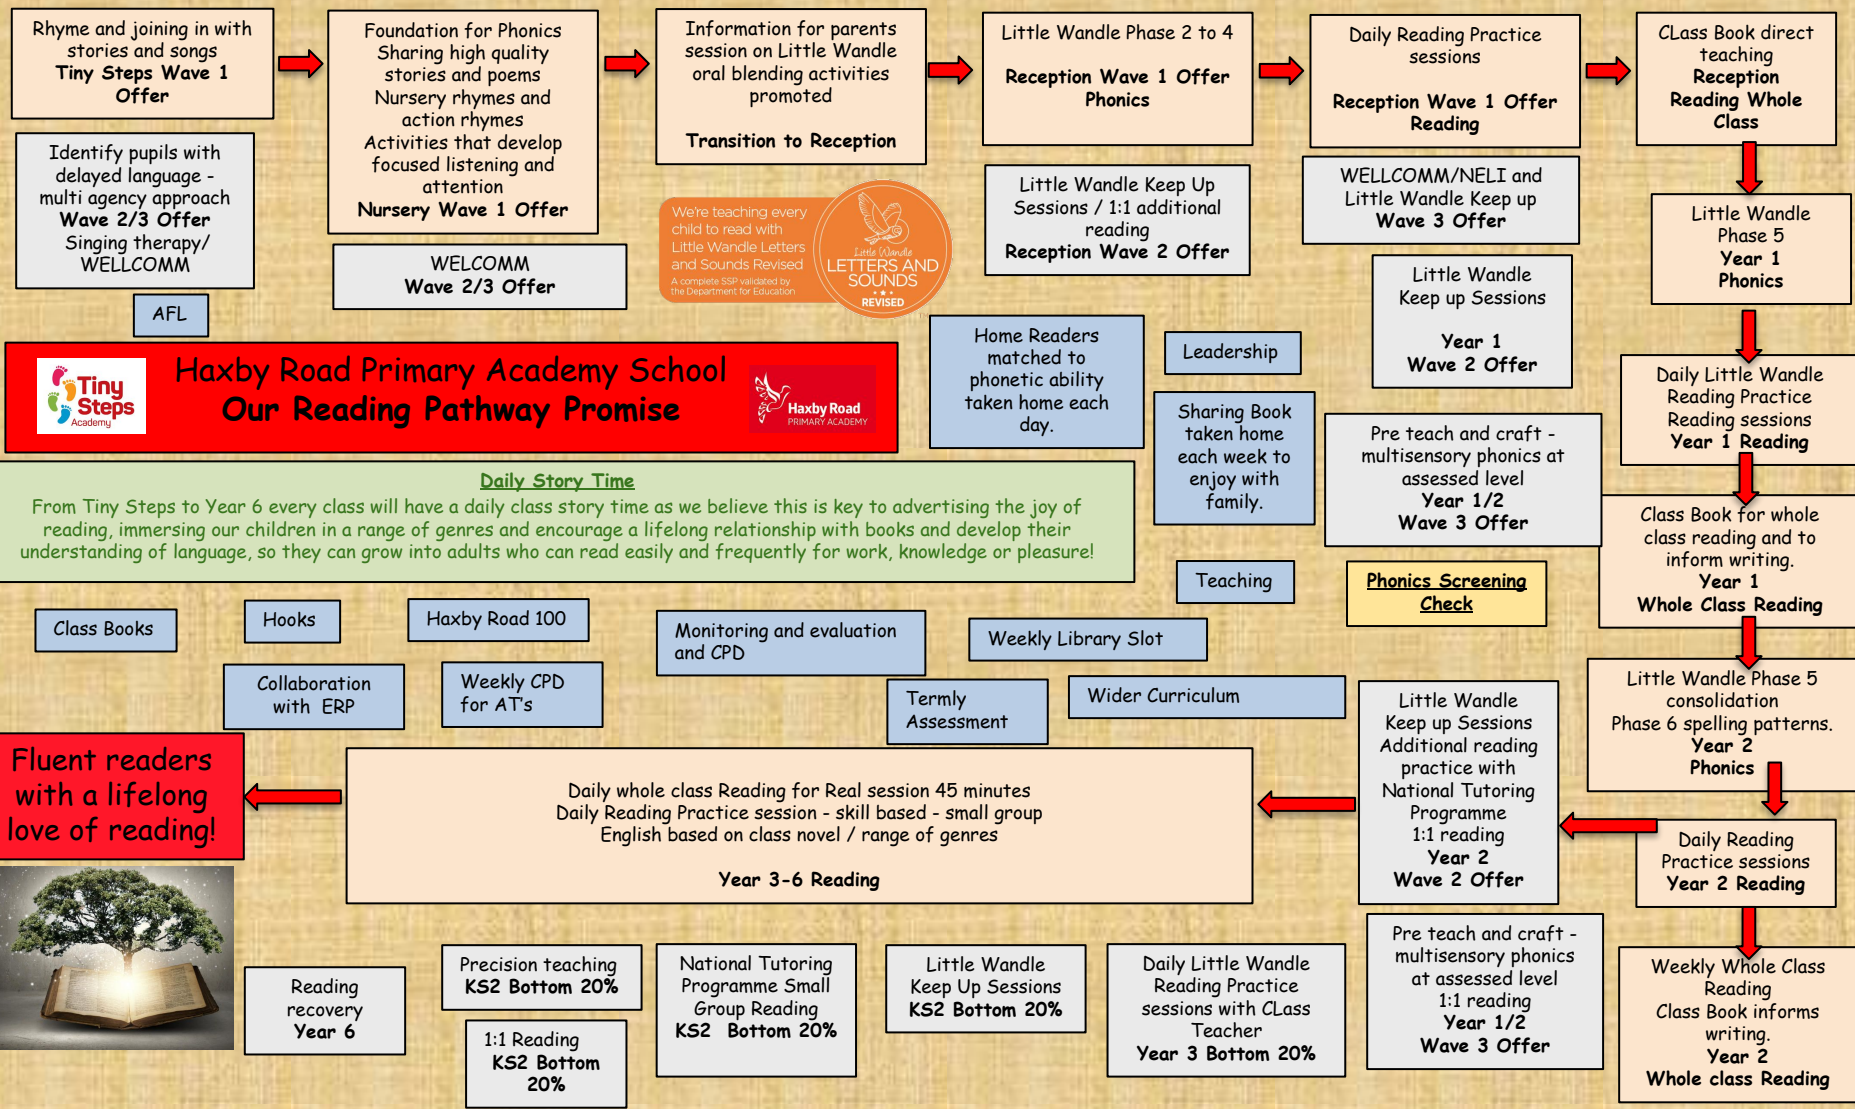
Rhyme and joining in with stories and songs
Tiny Steps Wave 1 Offer

Foundation for Phonics
Sharing high quality stories and poems
Nursery rhymes and action rhymes
Activities that develop focused listening and attention
Nursery Wave 1 Offer

Information for parents session on Little Wandle oral blending activities promoted
Transition to Reception

Little Wandle Phase 2 to 4
Reception Wave 1 Offer Phonics

Daily Reading Practice sessions
Reception Wave 1 Offer Reading

CLass Book direct teaching
Reception Reading Whole Class

Identify pupils with delayed language - multi agency approach
Wave 2/3 Offer
Singing therapy/ WELLCOMM

WELCOMM
Wave 2/3 Offer

AFL

We're teaching every child to read with Little Wandle Letters and Sounds Revised
A complete SSP validated by the Department for Education
Little Wandle LETTERS AND SOUNDS REVISED

Little Wandle Keep Up Sessions / 1:1 additional reading
Reception Wave 2 Offer

WELLCOMM/NELI and Little Wandle Keep up
Wave 3 Offer

Little Wandle Phase 5
Year 1
Phonics

Little Wandle Keep up Sessions
Year 1
Wave 2 Offer

Tiny Steps Academy
Haxby Road Primary Academy School
Our Reading Pathway Promise
Haxby Road PRIMARY ACADEMY

Home Readers matched to phonetic ability taken home each day.

Leadership

Sharing Book taken home each week to enjoy with family.

Daily Little Wandle Reading Practice Reading sessions
Year 1 Reading

Pre teach and craft - multisensory phonics at assessed level
Year 1/2
Wave 3 Offer

Daily Story Time
From Tiny Steps to Year 6 every class will have a daily class story time as we believe this is key to advertising the joy of reading, immersing our children in a range of genres and encourage a lifelong relationship with books and develop their understanding of language, so they can grow into adults who can read easily and frequently for work, knowledge or pleasure!

Class Book for whole class reading and to inform writing.
Year 1
Whole Class Reading

Teaching

Phonics Screening Check

Class Books

Hooks

Haxby Road 100

Monitoring and evaluation and CPD

Weekly Library Slot

Collaboration with ERP

Weekly CPD for AT's

Termly Assessment

Wider Curriculum

Little Wandle Phase 5 consolidation
Phase 6 spelling patterns.
Year 2
Phonics

Fluent readers with a lifelong love of reading!

Daily whole class Reading for Real session 45 minutes
Daily Reading Practice session - skill based - small group
English based on class novel / range of genres
Year 3-6 Reading

Little Wandle Keep up Sessions
Additional reading practice with National Tutoring Programme
1:1 reading
Year 2
Wave 2 Offer

Daily Reading Practice sessions
Year 2 Reading

Reading recovery
Year 6

Precision teaching
KS2 Bottom 20%

1:1 Reading
KS2 Bottom 20%

National Tutoring Programme Small Group Reading
KS2 Bottom 20%

Little Wandle Keep Up Sessions
KS2 Bottom 20%

Daily Little Wandle Reading Practice sessions with CLass Teacher
Year 3 Bottom 20%

Pre teach and craft - multisensory phonics at assessed level
1:1 reading
Year 1/2
Wave 3 Offer

Weekly Whole Class Reading
Class Book informs writing.
Year 2
Whole class Reading